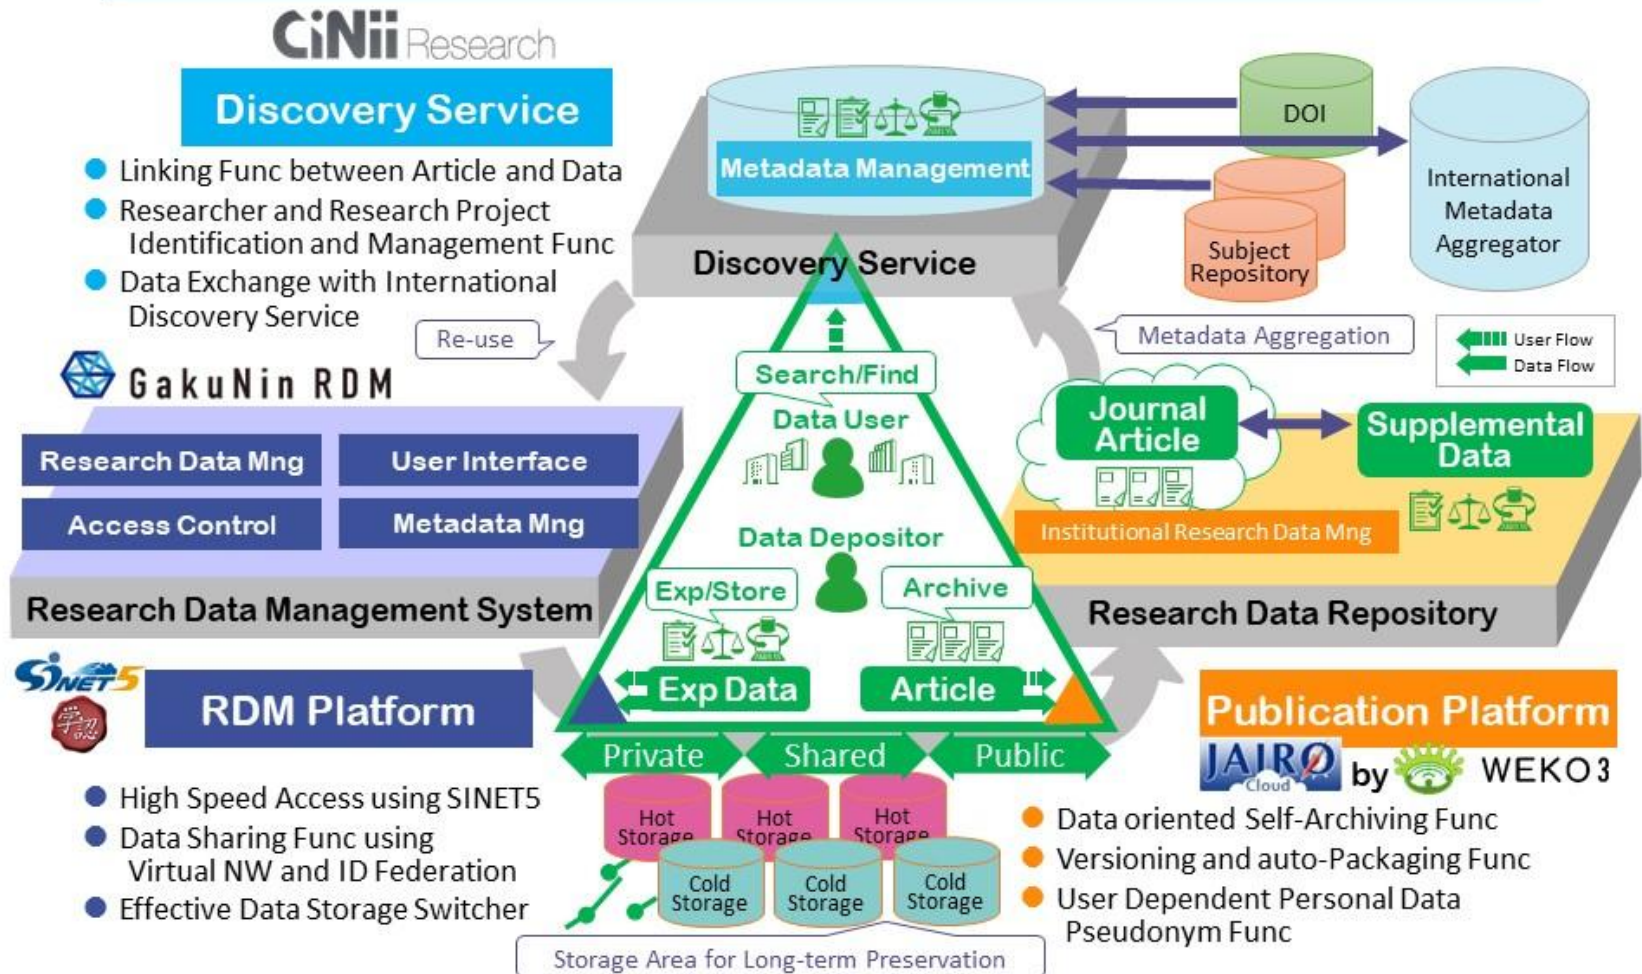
CiNii Research

Discovery Service

- Linking Func between Article and Data
- Researcher and Research Project Identification and Management Func
- Data Exchange with International Discovery Service

Metadata Management

DOI

International Metadata Aggregator

Subject Repository

Discovery Service

Re-use

Metadata Aggregation

User Flow
Data Flow

GakuNin RDM

Search/Find

Data User

Research Data Mng

User Interface

Access Control

Metadata Mng

Journal Article

Supplemental Data

Institutional Research Data Mng

Data Depositor

Exp/Store

Archive

Research Data Management System

Research Data Repository

SINET5

学認

RDM Platform

Exp Data

Article

Publication Platform

JAIRO Cloud by WEKO3

Private

Shared

Public

- High Speed Access using SINET5
- Data Sharing Func using Virtual NW and ID Federation
- Effective Data Storage Switcher

Hot Storage

Hot Storage

Hot Storage

Cold Storage

Cold Storage

Cold Storage

- Data oriented Self-Archiving Func
- Versioning and auto-Packaging Func
- User Dependent Personal Data Pseudonym Func

Storage Area for Long-term Preservation